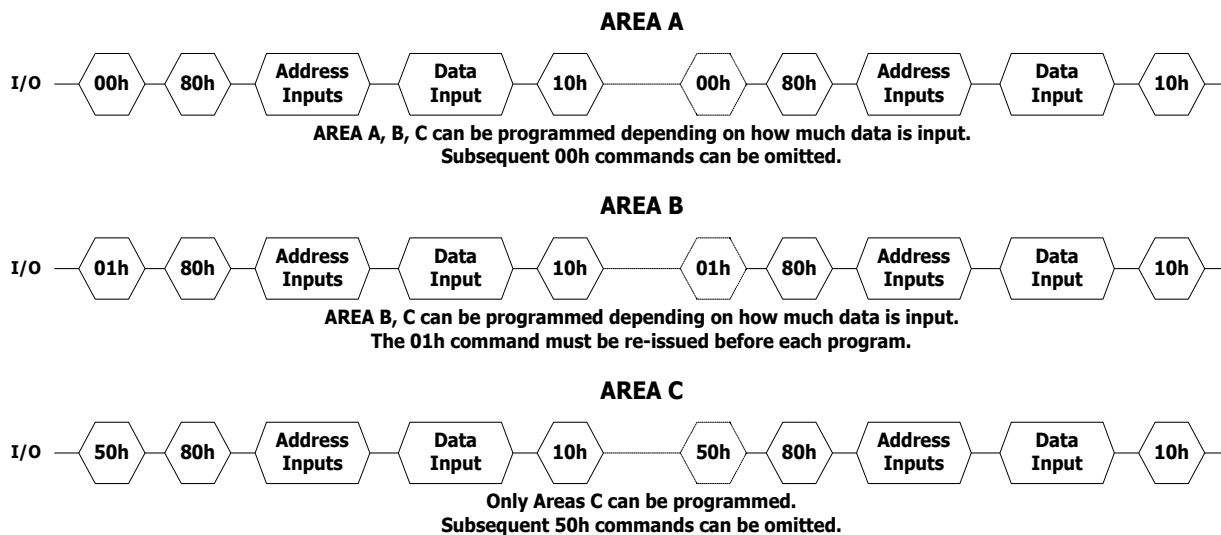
AREA A

I/O 00h 80h Address Inputs Data Input 10h 00h 80h Address Inputs Data Input 10h

AREA A, B, C can be programmed depending on how much data is input.
Subsequent 00h commands can be omitted.

AREA B

I/O 01h 80h Address Inputs Data Input 10h 01h 80h Address Inputs Data Input 10h

AREA B, C can be programmed depending on how much data is input.
The 01h command must be re-issued before each program.

AREA C

I/O 50h 80h Address Inputs Data Input 10h 50h 80h Address Inputs Data Input 10h

Only Areas C can be programmed.
Subsequent 50h commands can be omitted.